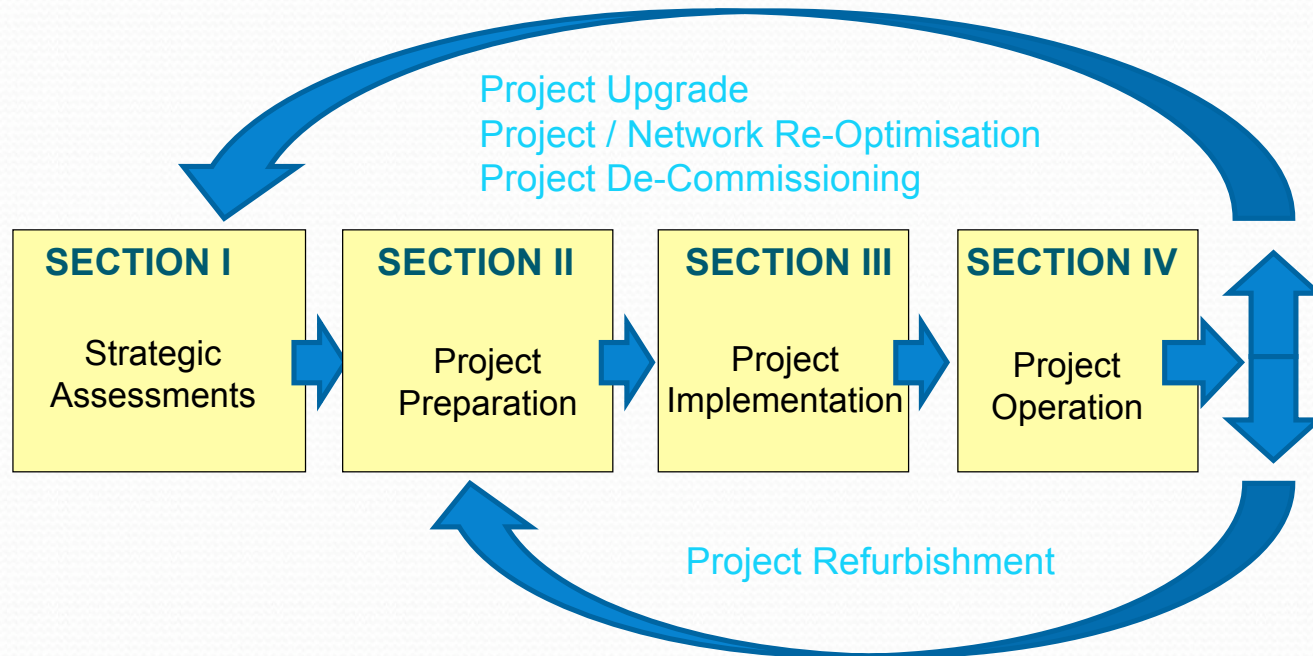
Project Upgrade
Project / Network Re-Optimisation
Project De-Commissioning

SECTION I
Strategic Assessments

SECTION II
Project Preparation

SECTION III
Project Implementation

SECTION IV
Project Operation

Project Refurbishment